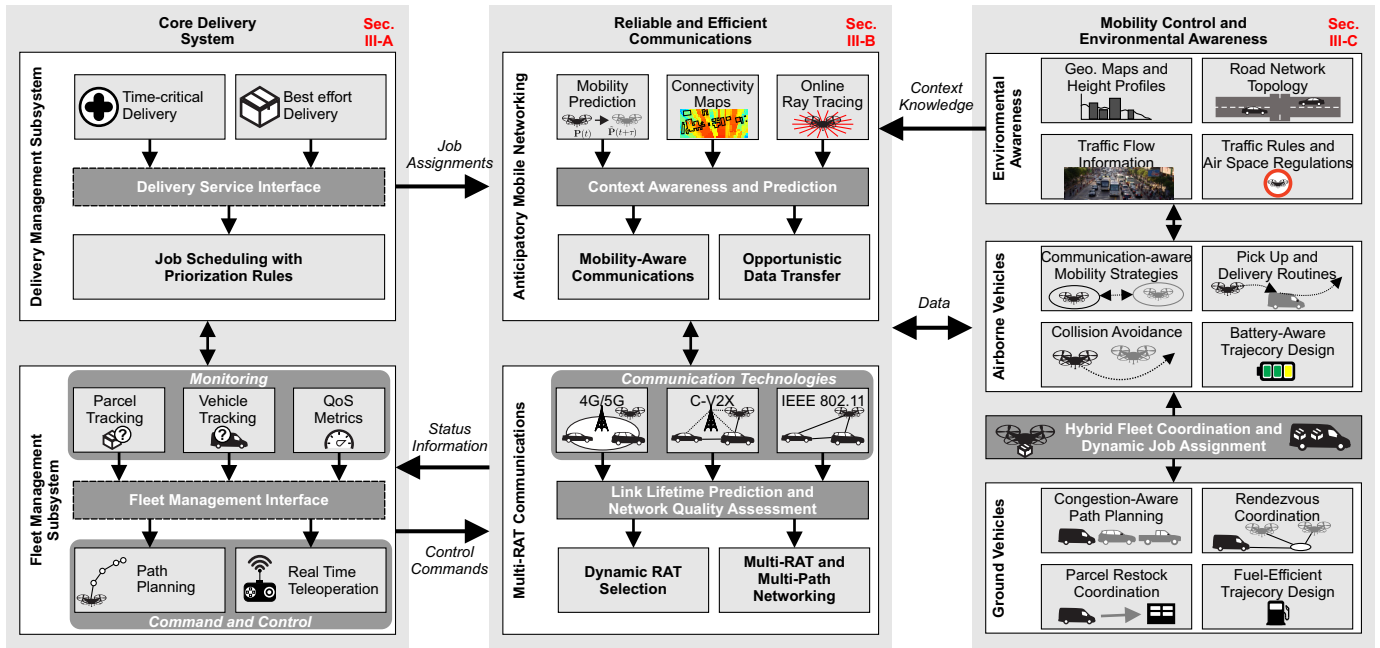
Core Delivery System

Sec. III-A

Delivery Management Subsystem

Time-critical Delivery

Best effort Delivery

Delivery Service Interface

Job Scheduling with Priorization Rules

Fleet Management Subsystem

Monitoring

Parcel Tracking

Vehicle Tracking

QoS Metrics

Fleet Management Interface

Path Planning

Real Time Teleoperation

Command and Control

Job Assignments

Status Information

Control Commands

Reliable and Efficient Communications

Sec. III-B

Anticipatory Mobile Networking

Mobility Prediction

$\mathbf{P}(t)$ $\hat{\mathbf{P}}(t+\tau)$

Connectivity Maps

Online Ray Tracing

Context Awareness and Prediction

Mobility-Aware Communications

Opportunistic Data Transfer

Multi-RAT Communications

Communication Technologies

4G/5G

C-V2X

IEEE 802.11

Link Lifetime Prediction and Network Quality Assessment

Dynamic RAT Selection

Multi-RAT and Multi-Path Networking

Context Knowledge

Data

Mobility Control and Environmental Awareness

Sec. III-C

Environmental Awareness

Geo. Maps and Height Profiles

Road Network Topology

Traffic Flow Information

Traffic Rules and Air Space Regulations

Airborne Vehicles

Communication-aware Mobility Strategies

Pick Up and Delivery Routines

Collision Avoidance

Battery-Aware Trajecory Design

Hybrid Fleet Coordination and Dynamic Job Assignment

Ground Vehicles

Congestion-Aware Path Planning

Rendezvous Coordination

Parcel Restock Coordination

Fuel-Efficient Trajecory Design